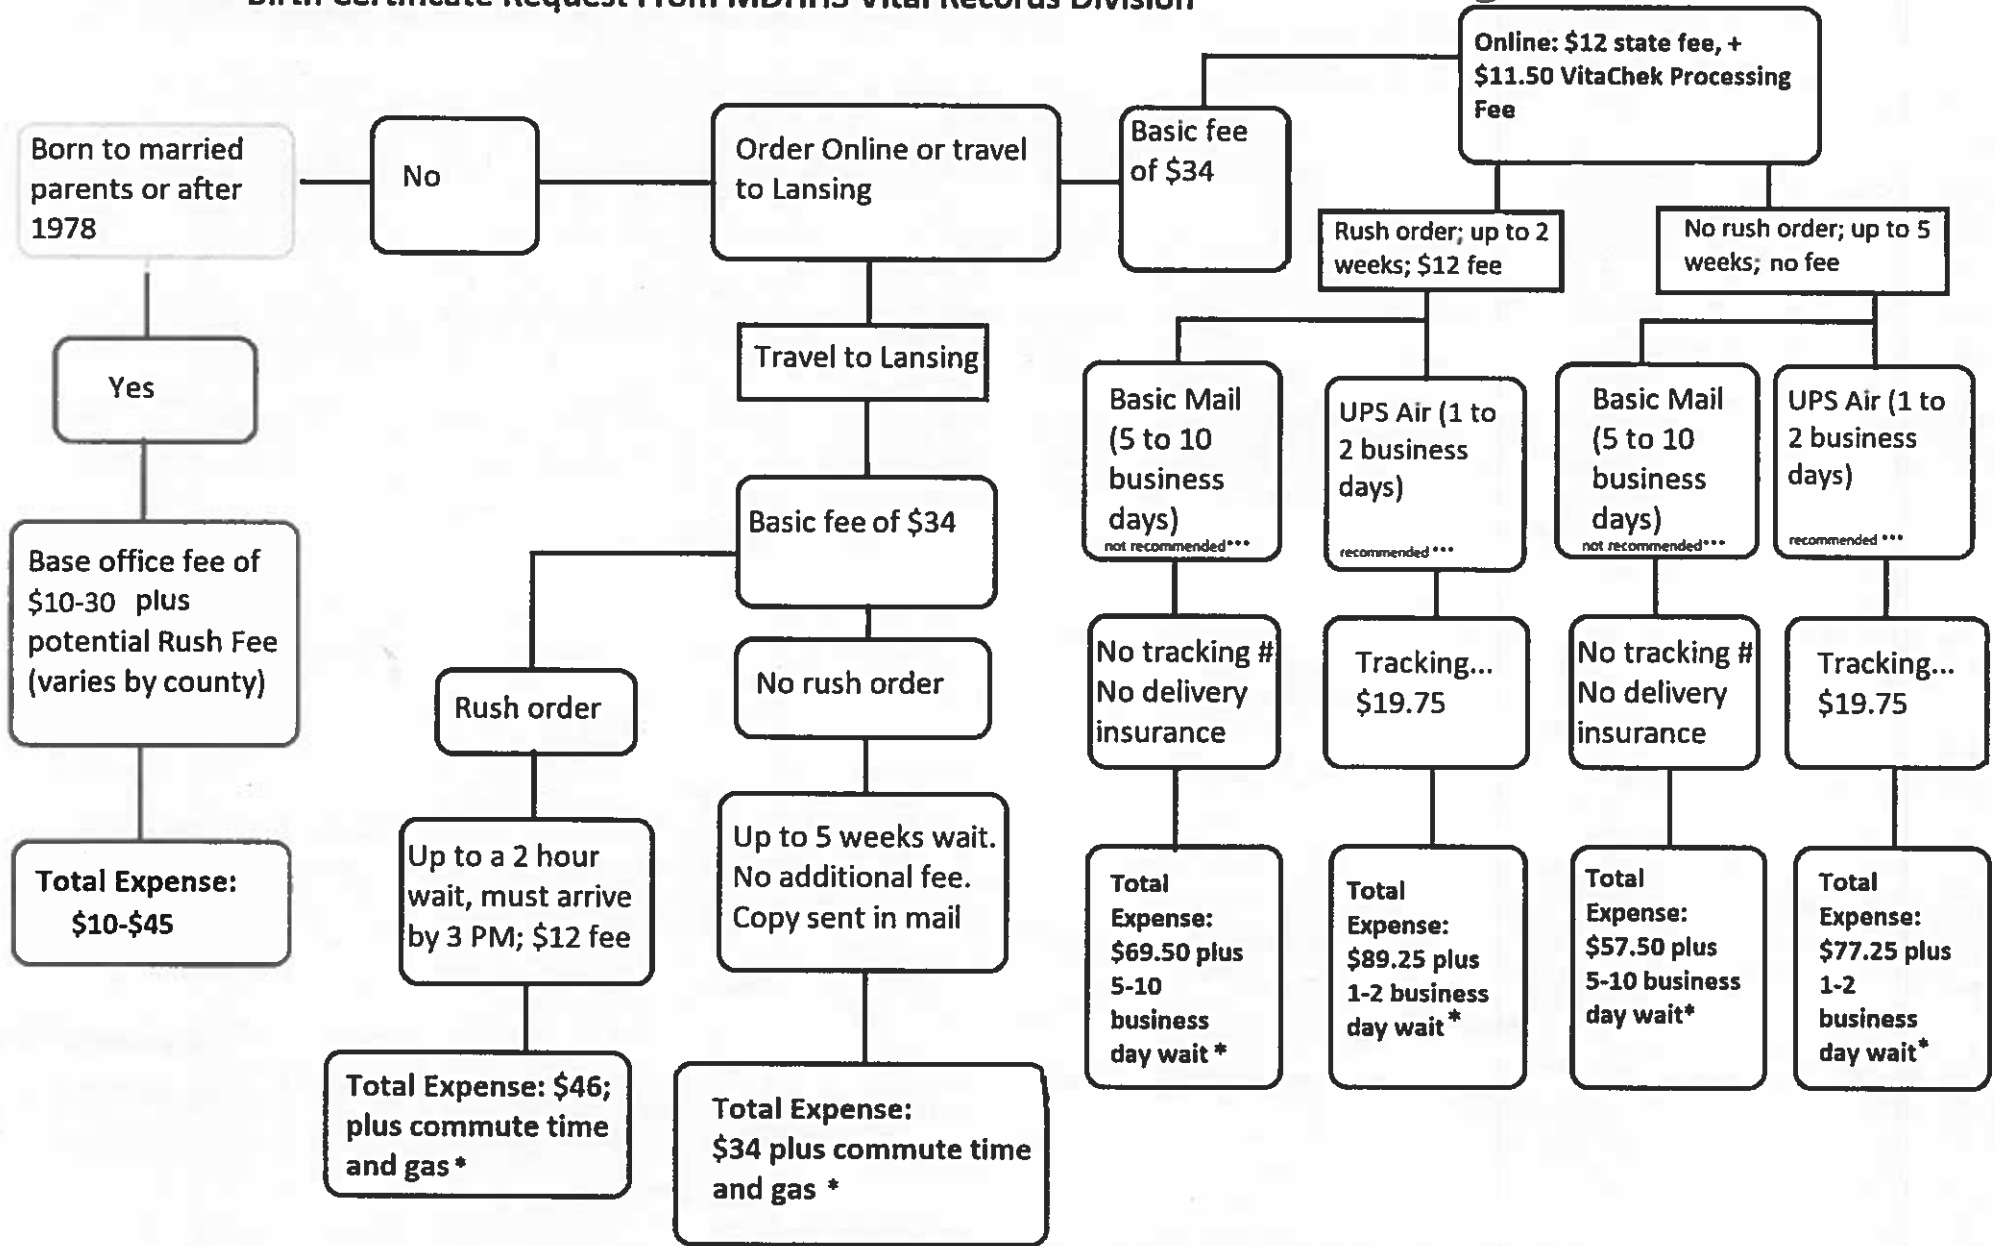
Birth Certificate Request From MDHHS Vital Records Division

Online: $12 state fee, + $11.50 VitaChek Processing Fee

Born to married parents or after 1978

No

Order Online or travel to Lansing

Basic fee of $34

Rush order; up to 2 weeks; $12 fee

No rush order; up to 5 weeks; no fee

Yes

Travel to Lansing

Basic Mail (5 to 10 business days) not recommended***

UPS Air (1 to 2 business days) recommended ***

Basic Mail (5 to 10 business days) not recommended***

UPS Air (1 to 2 business days) recommended ***

Base office fee of $10-30 plus potential Rush Fee (varies by county)

Basic fee of $34

Rush order

No rush order

No tracking # No delivery insurance

Tracking... $19.75

No tracking # No delivery insurance

Tracking... $19.75

Total Expense: $10-$45

Up to a 2 hour wait, must arrive by 3 PM; $12 fee

Up to 5 weeks wait. No additional fee. Copy sent in mail

Total Expense: $69.50 plus 5-10 business day wait *

Total Expense: $89.25 plus 1-2 business day wait *

Total Expense: $57.50 plus 5-10 business day wait*

Total Expense: $77.25 plus 1-2 business day wait*

Total Expense: $46; plus commute time and gas *

Total Expense: $34 plus commute time and gas *